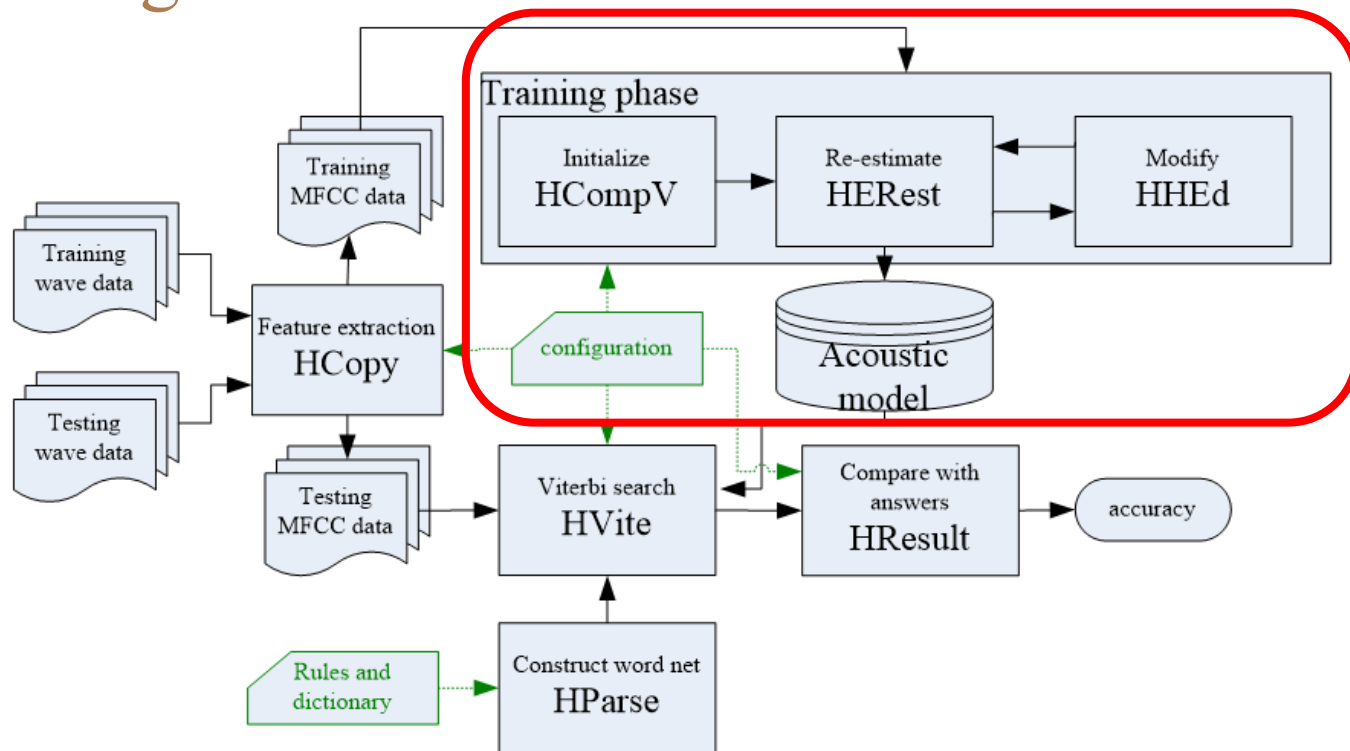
Training phase

Initialize
HCompV

Re-estimate
HERest

Modify
HHEd

Training MFCC data

Training wave data

Feature extraction
HCopy

configuration

Acoustic model

Testing wave data

Testing MFCC data

Viterbi search
HVite

Compare with answers
HResult

accuracy

Rules and dictionary

Construct word net
HParse